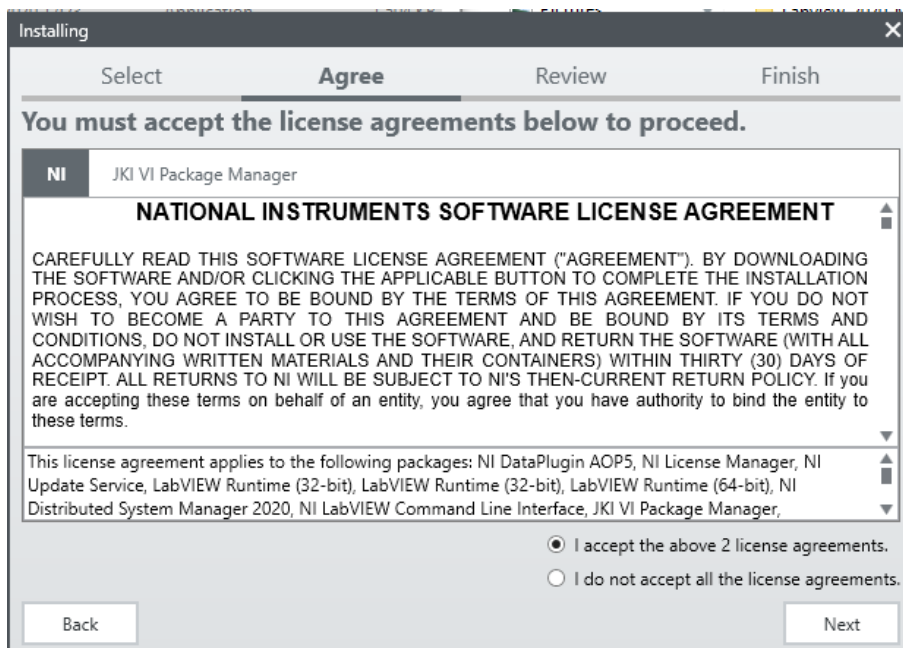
Installing

Select Agree Review Finish

You must accept the license agreements below to proceed.

NI JKI VI Package Manager

NATIONAL INSTRUMENTS SOFTWARE LICENSE AGREEMENT

CAREFULLY READ THIS SOFTWARE LICENSE AGREEMENT ("AGREEMENT"). BY DOWNLOADING THE SOFTWARE AND/OR CLICKING THE APPLICABLE BUTTON TO COMPLETE THE INSTALLATION PROCESS, YOU AGREE TO BE BOUND BY THE TERMS OF THIS AGREEMENT. IF YOU DO NOT WISH TO BECOME A PARTY TO THIS AGREEMENT AND BE BOUND BY ITS TERMS AND CONDITIONS, DO NOT INSTALL OR USE THE SOFTWARE, AND RETURN THE SOFTWARE (WITH ALL ACCOMPANYING WRITTEN MATERIALS AND THEIR CONTAINERS) WITHIN THIRTY (30) DAYS OF RECEIPT. ALL RETURNS TO NI WILL BE SUBJECT TO NI'S THEN-CURRENT RETURN POLICY. If you are accepting these terms on behalf of an entity, you agree that you have authority to bind the entity to these terms.

This license agreement applies to the following packages: NI DataPlugin AOP5, NI License Manager, NI Update Service, LabVIEW Runtime (32-bit), LabVIEW Runtime (32-bit), LabVIEW Runtime (64-bit), NI Distributed System Manager 2020, NI LabVIEW Command Line Interface, JKI VI Package Manager,

I accept the above 2 license agreements.

I do not accept all the license agreements.

Back

Next